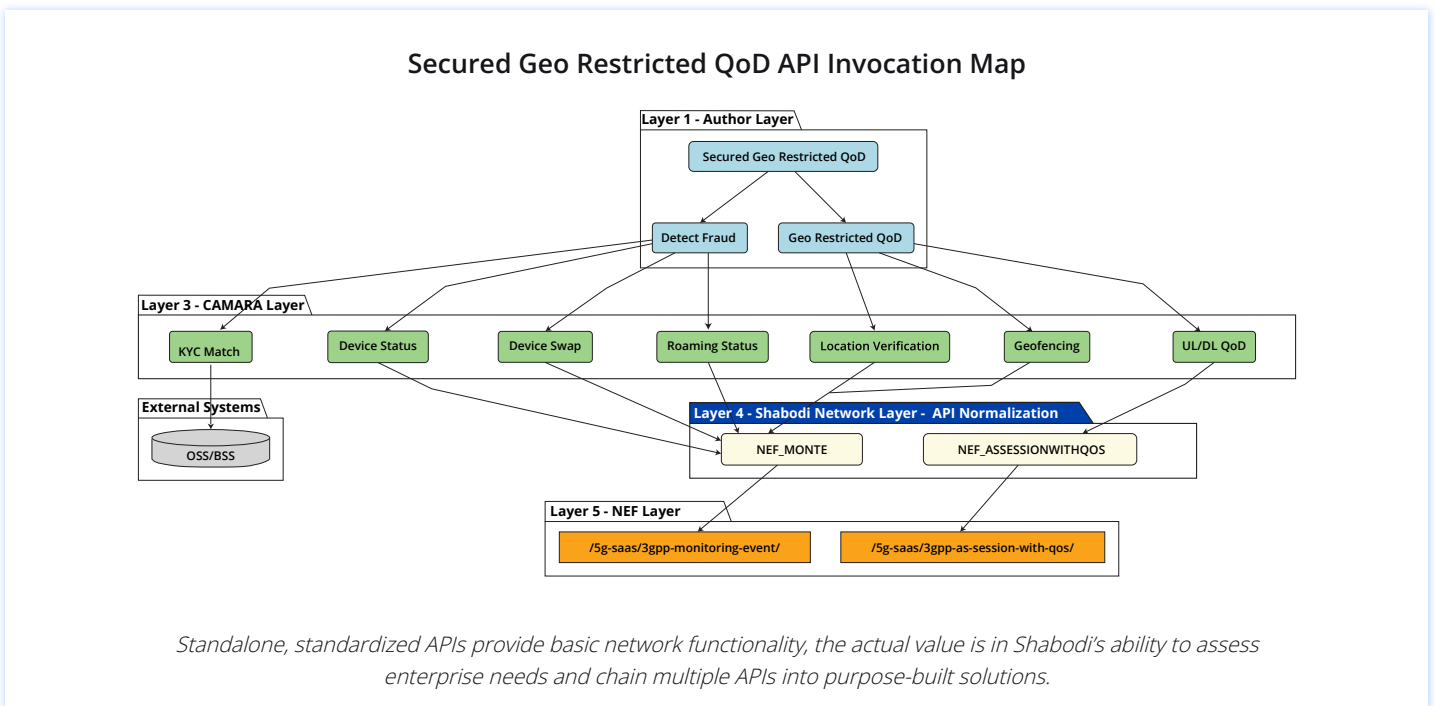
Secured Geo Restricted QoD API Invocation Map

Layer 1 - Author Layer

Secured Geo Restricted QoD

Detect Fraud

Geo Restricted QoD

Layer 3 - CAMARA Layer

KYC Match

Device Status

Device Swap

Roaming Status

Location Verification

Geofencing

UL/DL QoD

External Systems

OSS/BSS

Layer 4 - Shabodi Network Layer - API Normalization

NEF_MONTE

NEF_ASSESSIONWITHQOS

Layer 5 - NEF Layer

/5g-saas/3gpp-monitoring-event/

/5g-saas/3gpp-as-session-with-qos/

Standalone, standardized APIs provide basic network functionality, the actual value is in Shabodi's ability to assess enterprise needs and chain multiple APIs into purpose-built solutions.